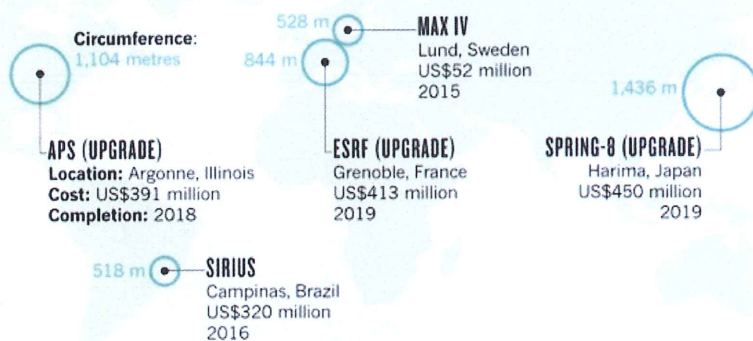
Circumference:
1,104 metres

APS (UPGRADE)
Location: Argonne, Illinois
Cost: US$391 million
Completion: 2018

528 m
MAX IV
Lund, Sweden
US$52 million
2015

844 m
ESRF (UPGRADE)
Grenoble, France
US$413 million
2019

1,436 m
SPRING-8 (UPGRADE)
Harima, Japan
US$450 million
2019

518 m
SIRIUS
Campinas, Brazil
US$320 million
2016